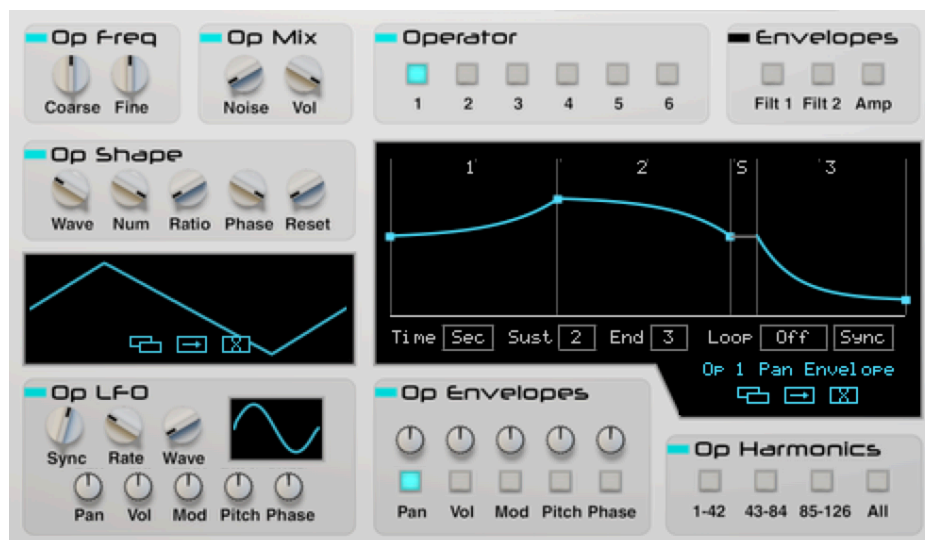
Op Freq
Coarse Fine

Op Mix
Noise Vol

Operator
1 2 3 4 5 6

Envelopes
Filt 1 Filt 2 Amp

Op Shape
Wave Num Ratio Phase Reset

1 2 S 3

Time Sec Sust 2 End 3 Loop Off Sync

Op 1 Pan Envelope

Op LFO
Sync Rate Wave
Pan Vol Mod Pitch Phase

Op Envelopes
Pan Vol Mod Pitch Phase

Op Harmonics
1-42 43-84 85-126 All